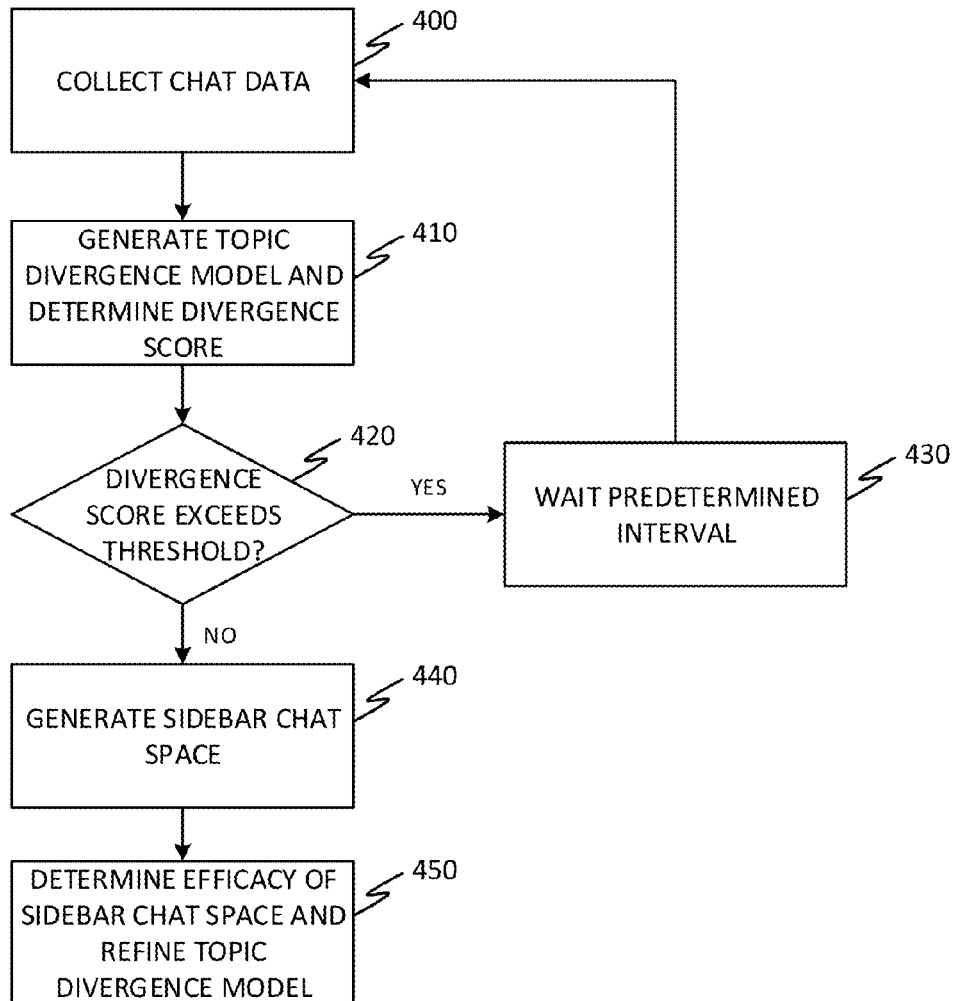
400
COLLECT CHAT DATA

GENERATE TOPIC DIVERGENCE MODEL AND DETERMINE DIVERGENCE SCORE
410

DIVERGENCE SCORE EXCEEDS THRESHOLD?
420

YES

WAIT PREDETERMINED INTERVAL
430

NO

GENERATE SIDEBAR CHAT SPACE
440

DETERMINE EFFICACY OF SIDEBAR CHAT SPACE AND REFINE TOPIC DIVERGENCE MODEL
450